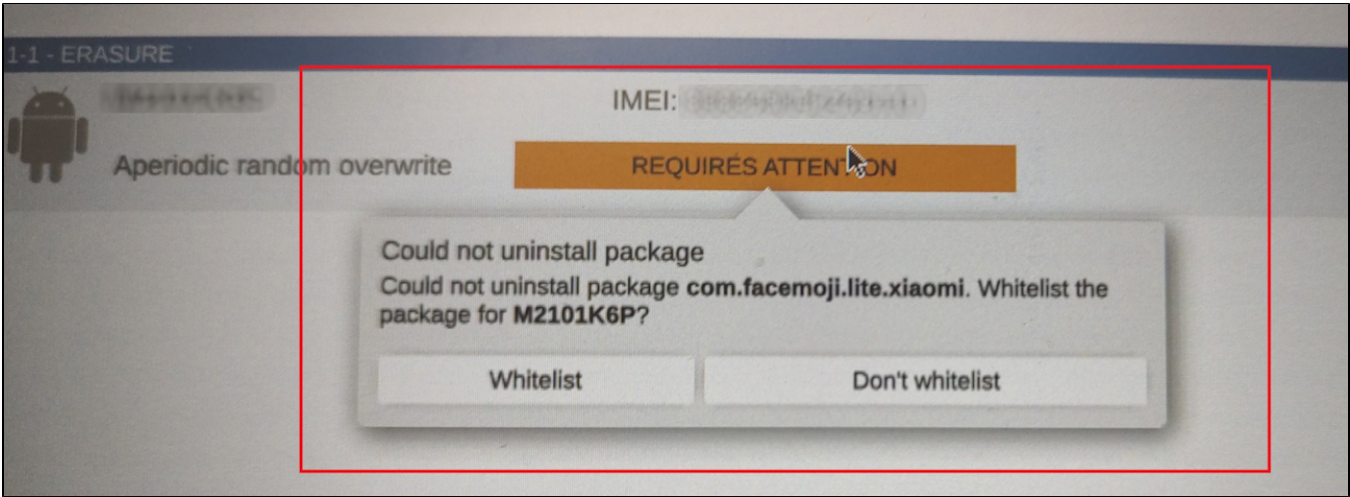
1-1 - ERASURE

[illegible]

IMEI: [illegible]

Aperiodic random overwrite

REQUIRES ATTENTION

Could not uninstall package

Could not uninstall package **com.facemoji.lite.xiaomi**. Whitelist the package for **M2101K6P**?

Whitelist

Don't whitelist